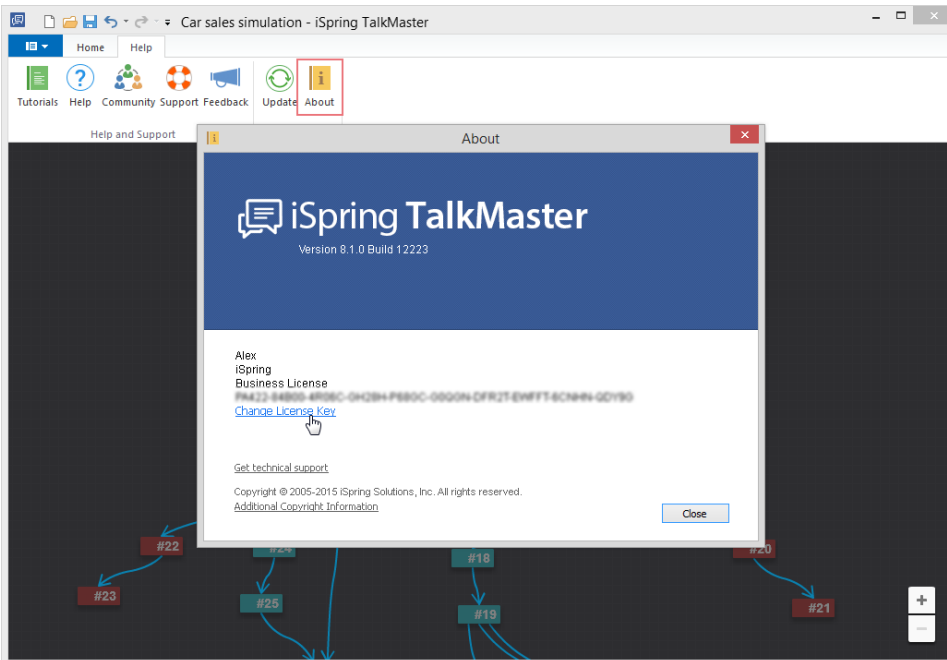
Car sales simulation - iSpring TalkMaster

Home Help

Tutorials Help Community Support Feedback Update About

Help and Support

About

iSpring TalkMaster

Version 8.1.0 Build 12223

Alex
iSpring
Business License
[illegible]
Change License Key

Get technical support

Copyright © 2005-2015 iSpring Solutions, Inc. All rights reserved.
Additional Copyright Information

Close

#22
#23
#24
#25
#18
#19
#20
#21
+
−